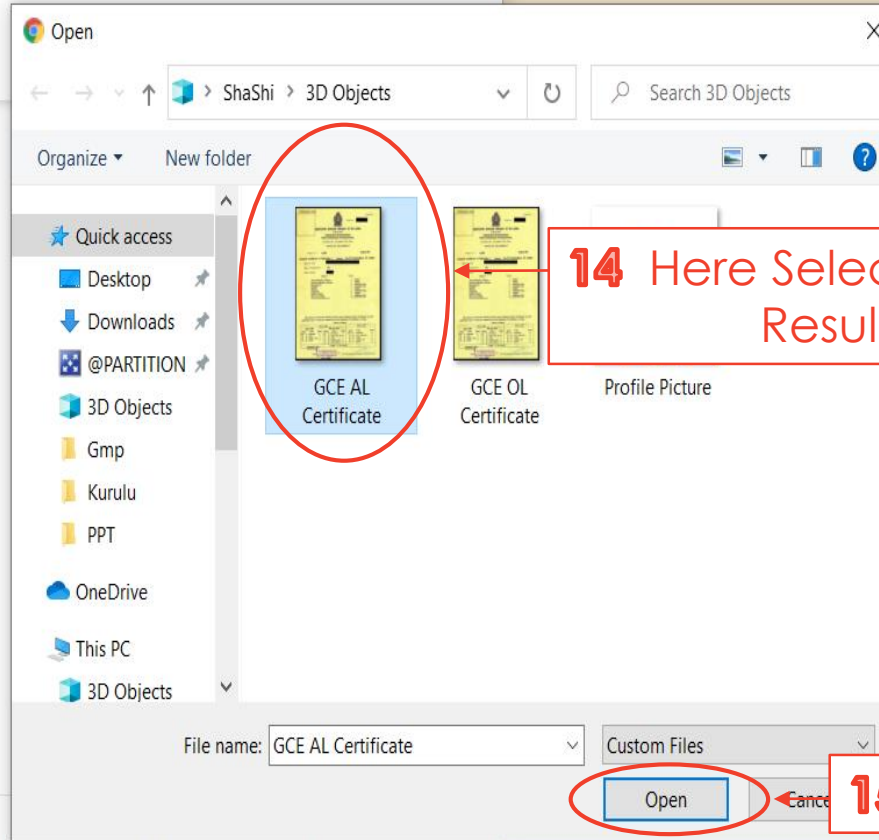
Open

ShaShi > 3D Objects

Search 3D Objects

Organize ▾ New folder

Quick access
Desktop
Downloads
@PARTITION
3D Objects
Gmp
Kurulu
PPT
OneDrive
This PC
3D Objects

GCE AL Certificate

GCE OL Certificate

Profile Picture

14 Here Selec
Resul

File name: GCE AL Certificate

Custom Files

Open

Cance

15